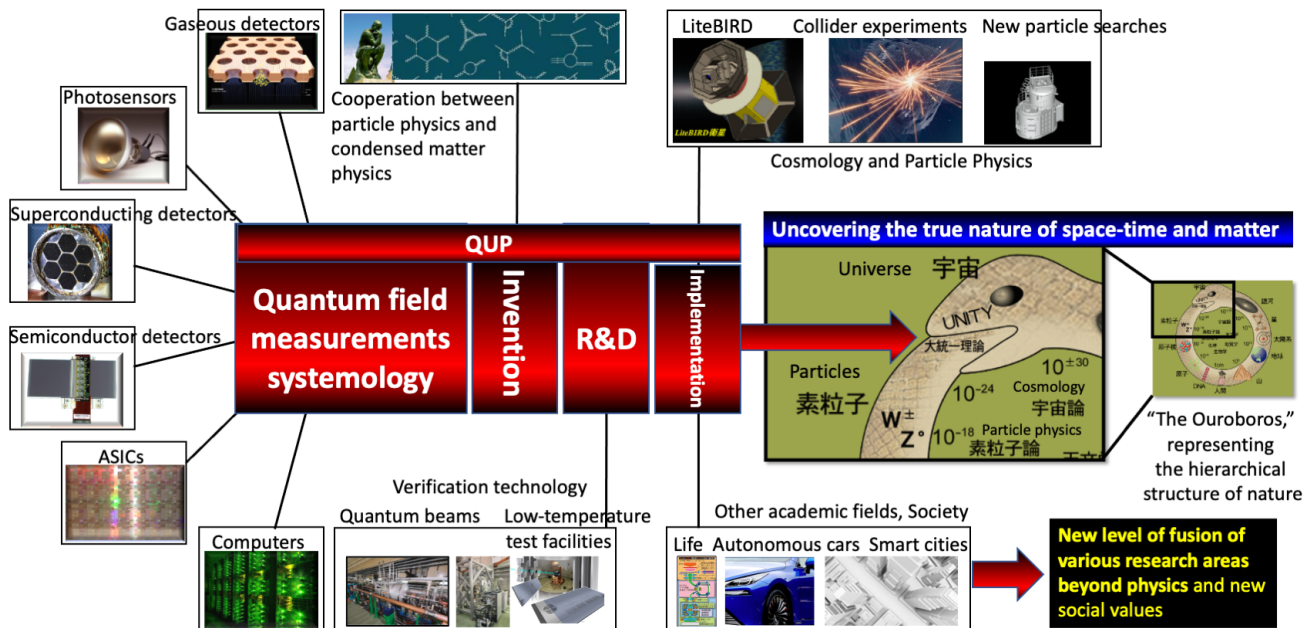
Gaseous detectors

Cooperation between particle physics and condensed matter physics

LiteBIRD

Collider experiments

New particle searches

LiteBIRD衛星

Cosmology and Particle Physics

Photosensors

Superconducting detectors

Semiconductor detectors

ASICs

Computers

QUP

Quantum field measurements systemology

Invention

R&D

Implementation

Uncovering the true nature of space-time and matter

Universe 宇宙

UNITY

大統一理論

Particles

素粒子

$W^{\pm}$

$Z^{\circ}$

$10^{\pm30}$

$10^{-24}$

Cosmology

宇宙論

$10^{-18}$

Particle physics

素粒子論

"The Ouroboros," representing the hierarchical structure of nature

Verification technology

Quantum beams

Low-temperature test facilities

Other academic fields, Society

Life

Autonomous cars

Smart cities

New level of fusion of various research areas beyond physics and new social values